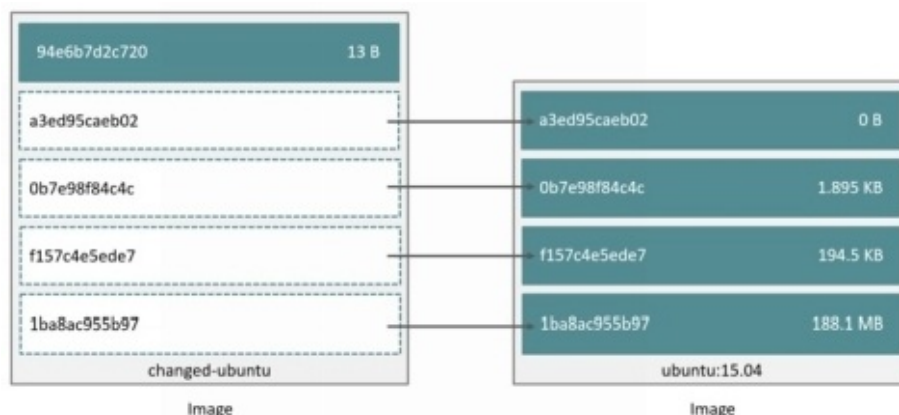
94e6b7d2c720 13 B

a3ed95caeb02

0b7e98f84c4c

f157c4e5ede7

1ba8ac955b97

changed-ubuntu

Image

a3ed95caeb02 0 B

0b7e98f84c4c 1.895 KB

f157c4e5ede7 194.5 KB

1ba8ac955b97 188.1 MB

ubuntu:15.04

Image